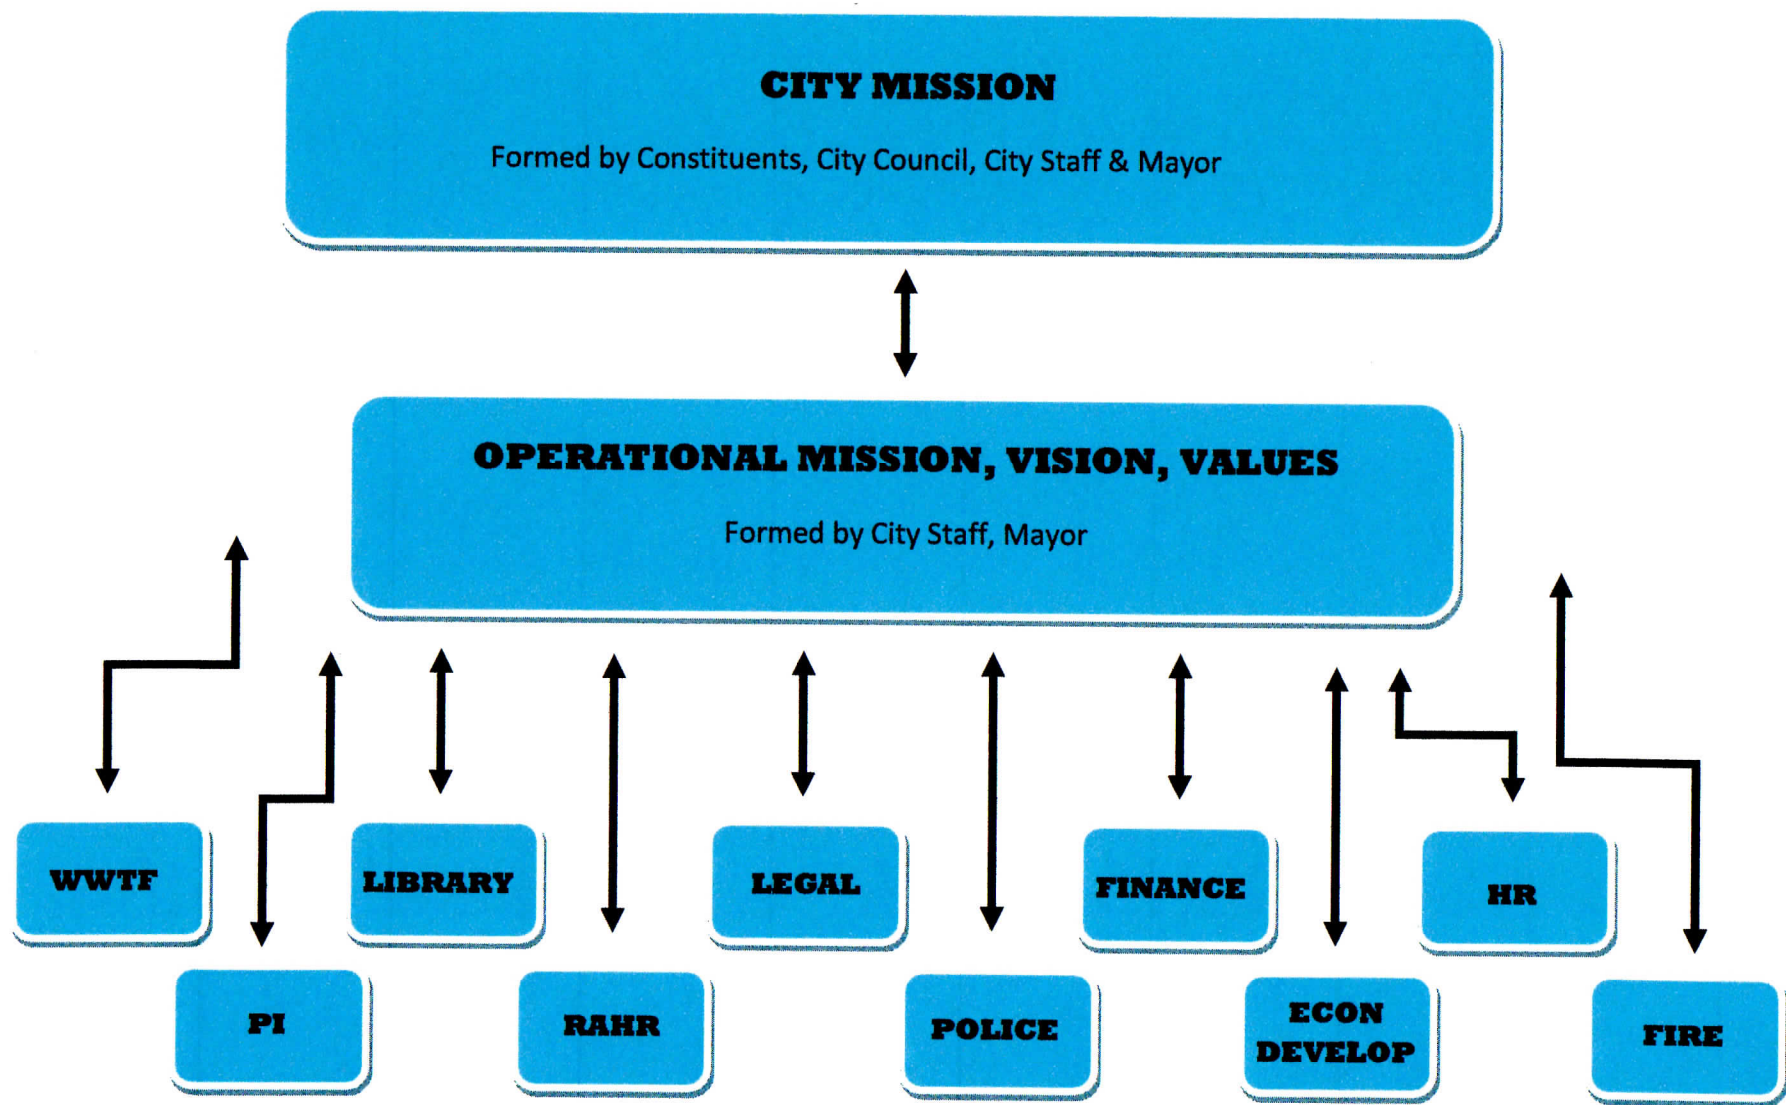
CITY MISSION

Formed by Constituents, City Council, City Staff & Mayor

OPERATIONAL MISSION, VISION, VALUES

Formed by City Staff, Mayor

WWTF

LIBRARY

LEGAL

FINANCE

HR

PI

RAHR

POLICE

ECON DEVELOP

FIRE